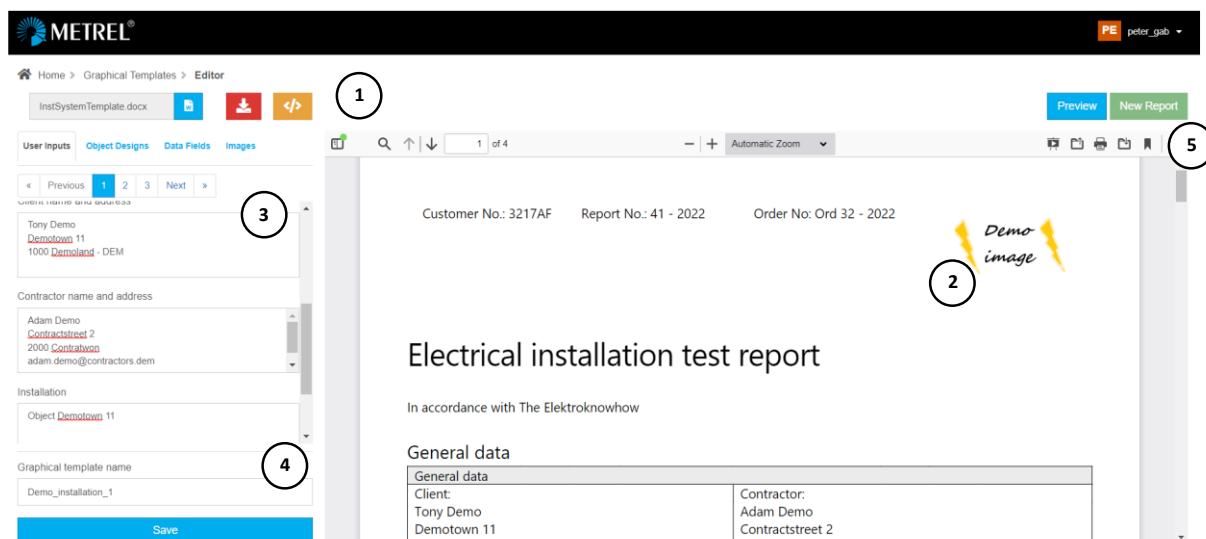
METREL®

PE peter_gab

Home > Graphical Templates > Editor

InstSystemTemplate.docx

1

Preview New Report

User Inputs Object Designs Data Fields Images

« Previous 1 2 3 Next »

3

Client name and address

Tony Demo
Demotown 11
1000 Demoland - DEM

Contractor name and address

Adam Demo
Contractstreet 2
2000 Contratwon
adam.demo@contractors.dem

Installation

Object Demotown 11

4

Graphical template name

Demo_installation_1

Save

1 of 4

Automatic Zoom

5

Customer No.: 3217AF Report No.: 41 - 2022 Order No: Ord 32 - 2022

Demo image

2

Electrical installation test report

In accordance with The Elektroknowhow

General data

| General data | |
|---|---|
| Client: | Contractor: |
| Tony Demo | Adam Demo |
| Demotown 11 | Contractstreet 2 |